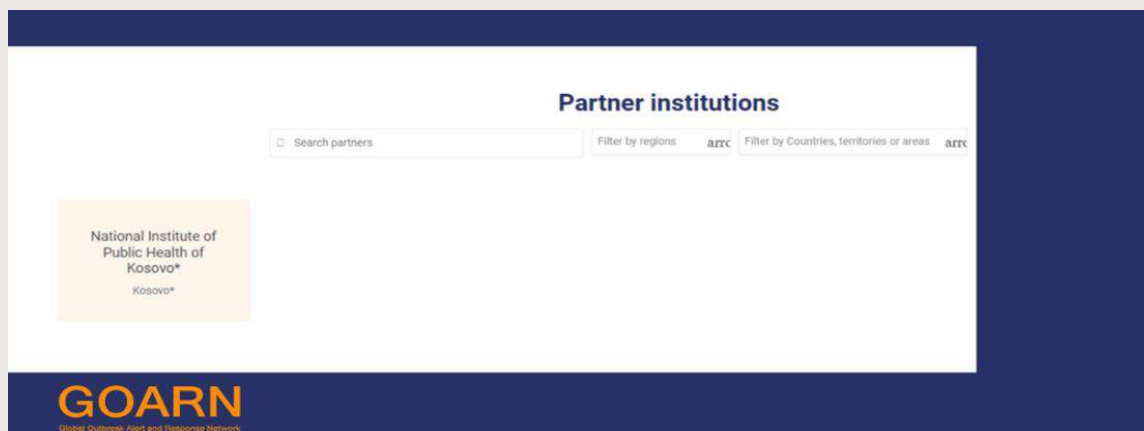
Partner institutions

Search partners

Filter by regions arrc

Filter by Countries, territories or areas arrc

National Institute of Public Health of Kosovo*

Kosovo*

GOARN

Global Outbreak Alert and Response Network